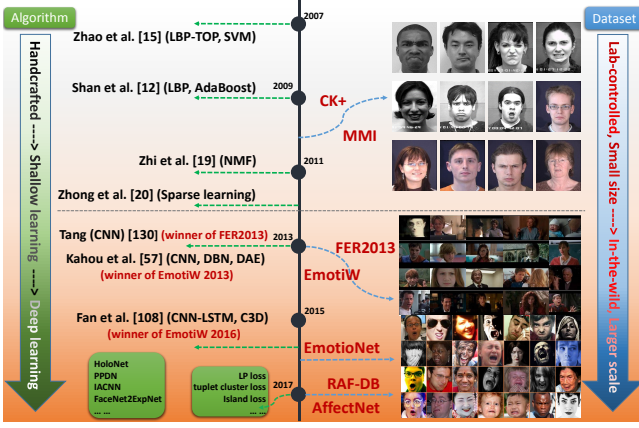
Algorithm

Handcrafted ---> Shallow learning ---> Deep learning

2007

Zhao et al. [15] (LBP-TOP, SVM)

2009

Shan et al. [12] (LBP, AdaBoost)

CK+

MMI

2011

Zhi et al. [19] (NMF)

Zhong et al. [20] (Sparse learning)

2013

Tang (CNN) [130] (winner of FER2013)

FER2013

Kahou et al. [57] (CNN, DBN, DAE)
(winner of EmotiW 2013)

EmotiW

2015

Fan et al. [108] (CNN-LSTM, C3D)
(winner of EmotiW 2016)

EmotioNet

HoloNet
PPDN
IACNN
FaceNet2ExpNet
... ...

LP loss
tuplet cluster loss
Island loss
... ...

2017

RAF-DB

AffectNet

Dataset

Lab-controlled, Small size ---> In-the-wild, Larger scale